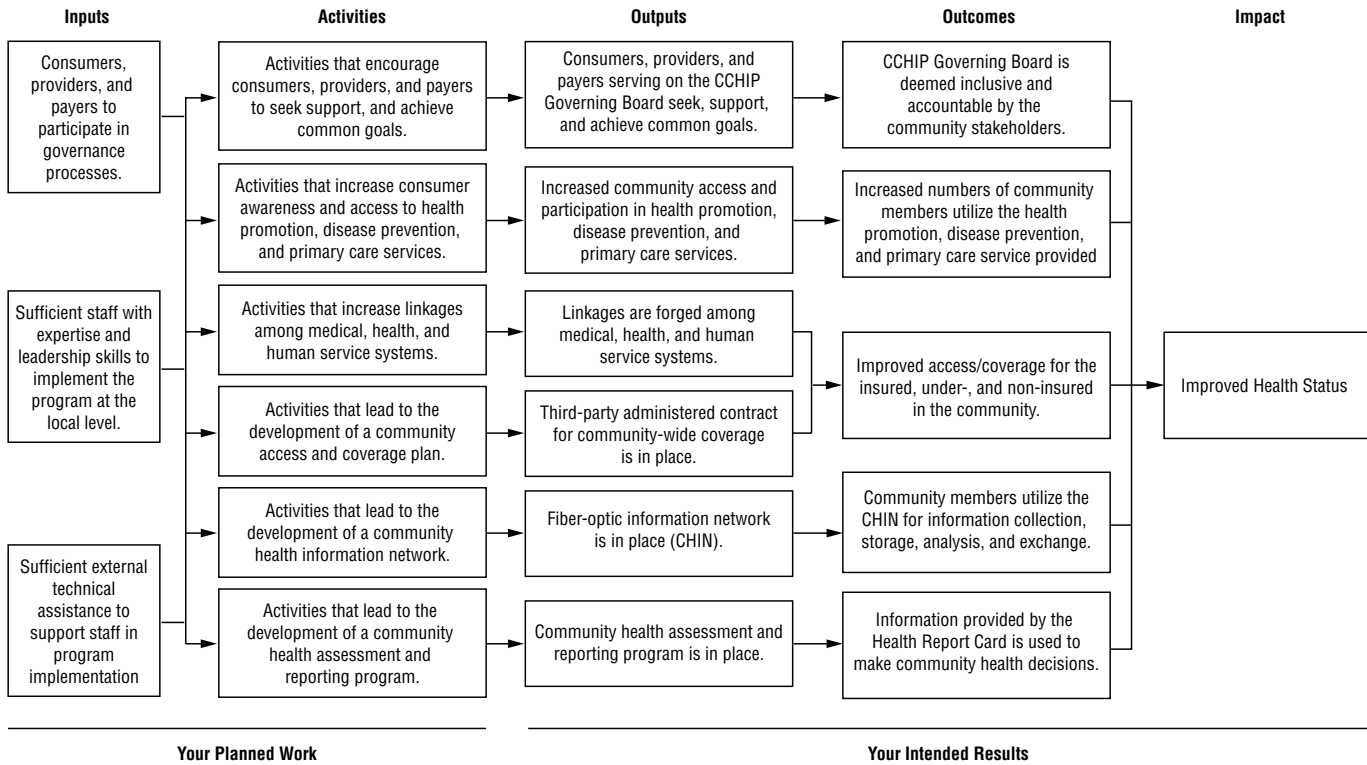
Inputs

Activities

Outputs

Outcomes

Impact

Consumers, providers, and payers to participate in governance processes.

Sufficient staff with expertise and leadership skills to implement the program at the local level.

Sufficient external technical assistance to support staff in program implementation

Activities that encourage consumers, providers, and payers to seek support, and achieve common goals.

Activities that increase consumer awareness and access to health promotion, disease prevention, and primary care services.

Activities that increase linkages among medical, health, and human service systems.

Activities that lead to the development of a community access and coverage plan.

Activities that lead to the development of a community health information network.

Activities that lead to the development of a community health assessment and reporting program.

Consumers, providers, and payers serving on the CCHIP Governing Board seek, support, and achieve common goals.

Increased community access and participation in health promotion, disease prevention, and primary care services.

Linkages are forged among medical, health, and human service systems.

Third-party administered contract for community-wide coverage is in place.

Fiber-optic information network is in place (CHIN).

Community health assessment and reporting program is in place.

CCHIP Governing Board is deemed inclusive and accountable by the community stakeholders.

Increased numbers of community members utilize the health promotion, disease prevention, and primary care service provided

Improved access/coverage for the insured, under-, and non-insured in the community.

Community members utilize the CHIN for information collection, storage, analysis, and exchange.

Information provided by the Health Report Card is used to make community health decisions.

Improved Health Status

Your Planned Work

Your Intended Results